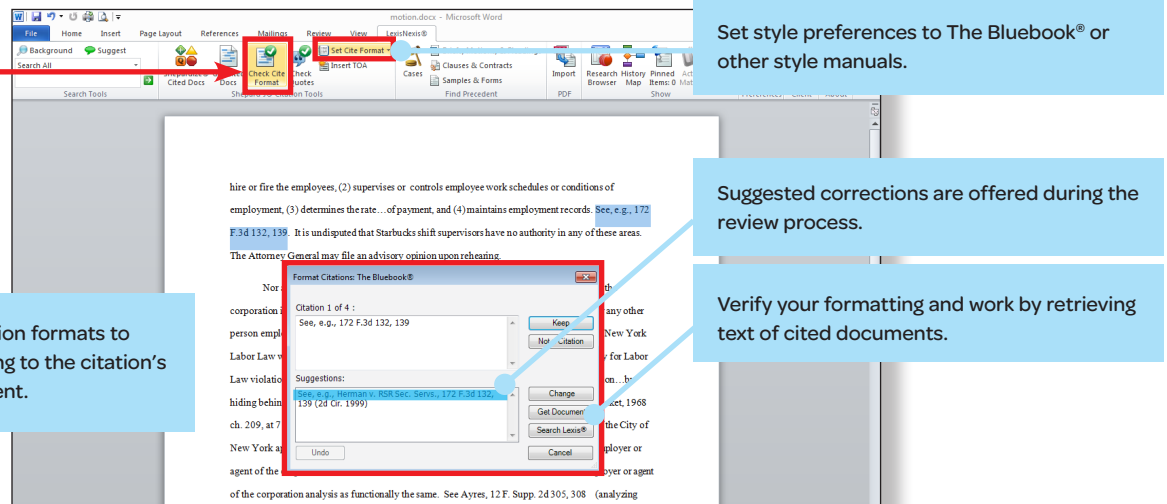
motion.docx - Microsoft Word

File Home Insert Page Layout References Mailings Review View LexisNexis®

Background Suggest
Search All
Search Tools

Shepardize® Cited Docs
Docs
Check Cite Format
Check Quotes
Set Cite Format
Insert TOA
Shepard's® Citation Tools

Cases
Clauses & Contracts
Samples & Forms
Find Precedent

Import
PDF

Research Browser
History Map
Pinned Items: 0
Show

Set style preferences to The Bluebook® or other style manuals.

Suggested corrections are offered during the review process.

Verify your formatting and work by retrieving text of cited documents.

ion formats to
ng to the citation's
ent.

hire or fire the employees, (2) supervises or controls employee work schedules or conditions of employment, (3) determines the rate…of payment, and (4) maintains employment records. See, e.g., 172 F.3d 132, 139. It is undisputed that Starbucks shift supervisors have no authority in any of these areas. The Attorney General may file an advisory opinion upon rehearing.

Nor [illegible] th corporation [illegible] any other person empl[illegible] New York Labor Law w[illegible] y for Labor Law violatio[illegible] tion…by hiding behin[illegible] ket, 1968 ch. 209, at 7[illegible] the City of New York a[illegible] ployer or agent of the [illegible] ployer or agent of the corporation analysis as functionally the same. See Ayres, 12 F. Supp. 2d 305, 308 (analyzing

Format Citations: The Bluebook®
Citation 1 of 4 :
See, e.g., 172 F.3d 132, 139
Keep
Not Citation
Suggestions:
See, e.g., Herman v. RSR Sec. Servs., 172 F.3d 132, 139 (2d Cir. 1999)
Change
Get Document
Search Lexis®
Undo
Cancel